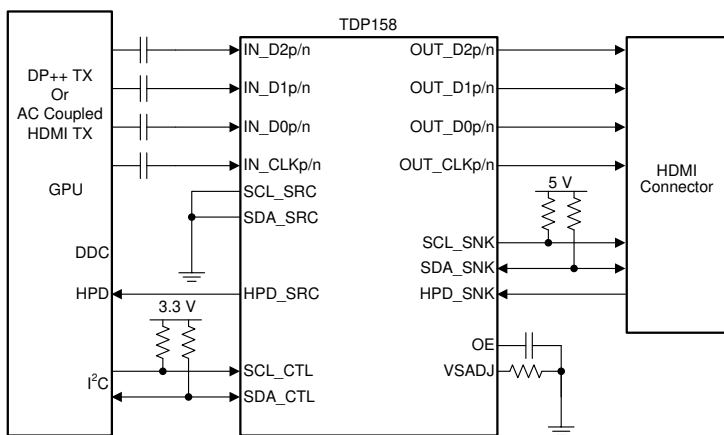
TDP158

DP++ TX
Or
AC Coupled
HDMI TX

GPU

DDC

HPD

$I^2C$

IN_D2p/n
IN_D1p/n
IN_D0p/n
IN_CLKp/n
SCL_SRC
SDA_SRC
HPD_SRC
3.3 V
SCL_CTL
SDA_CTL

OUT_D2p/n
OUT_D1p/n
OUT_D0p/n
OUT_CLKp/n
5 V
SCL_SNK
SDA_SNK
HPD_SNK
OE
VSADJ

HDMI
Connector